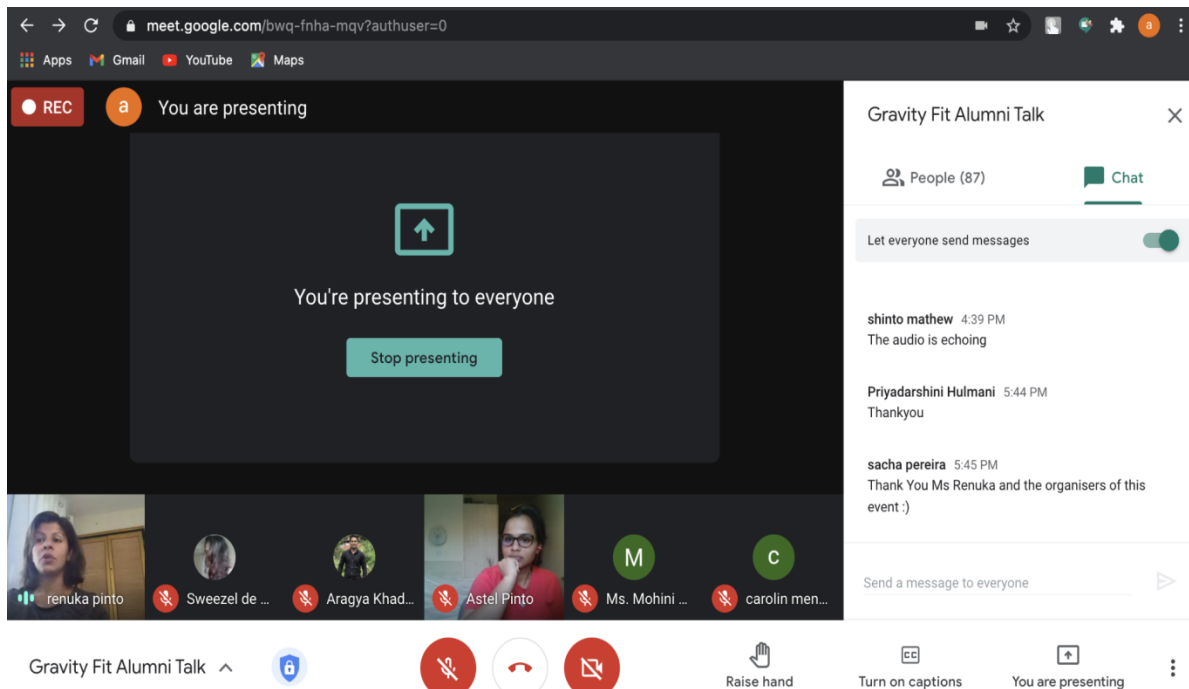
meet.google.com/bwq-fnha-mqv?authuser=0

a

Apps Gmail YouTube Maps

REC a You are presenting

You're presenting to everyone

Stop presenting

renuka pinto Sweezel de ... Aragya Khad... Astel Pinto M Ms. Mohini ... c carolin men...

Gravity Fit Alumni Talk

People (87) Chat

Let everyone send messages

shinto mathew 4:39 PM
The audio is echoing

Priyadarshini Hulmani 5:44 PM
Thankyou

sacha pereira 5:45 PM
Thank You Ms Renuka and the organisers of this event :)

Send a message to everyone

Gravity Fit Alumni Talk

CC

Raise hand Turn on captions You are presenting